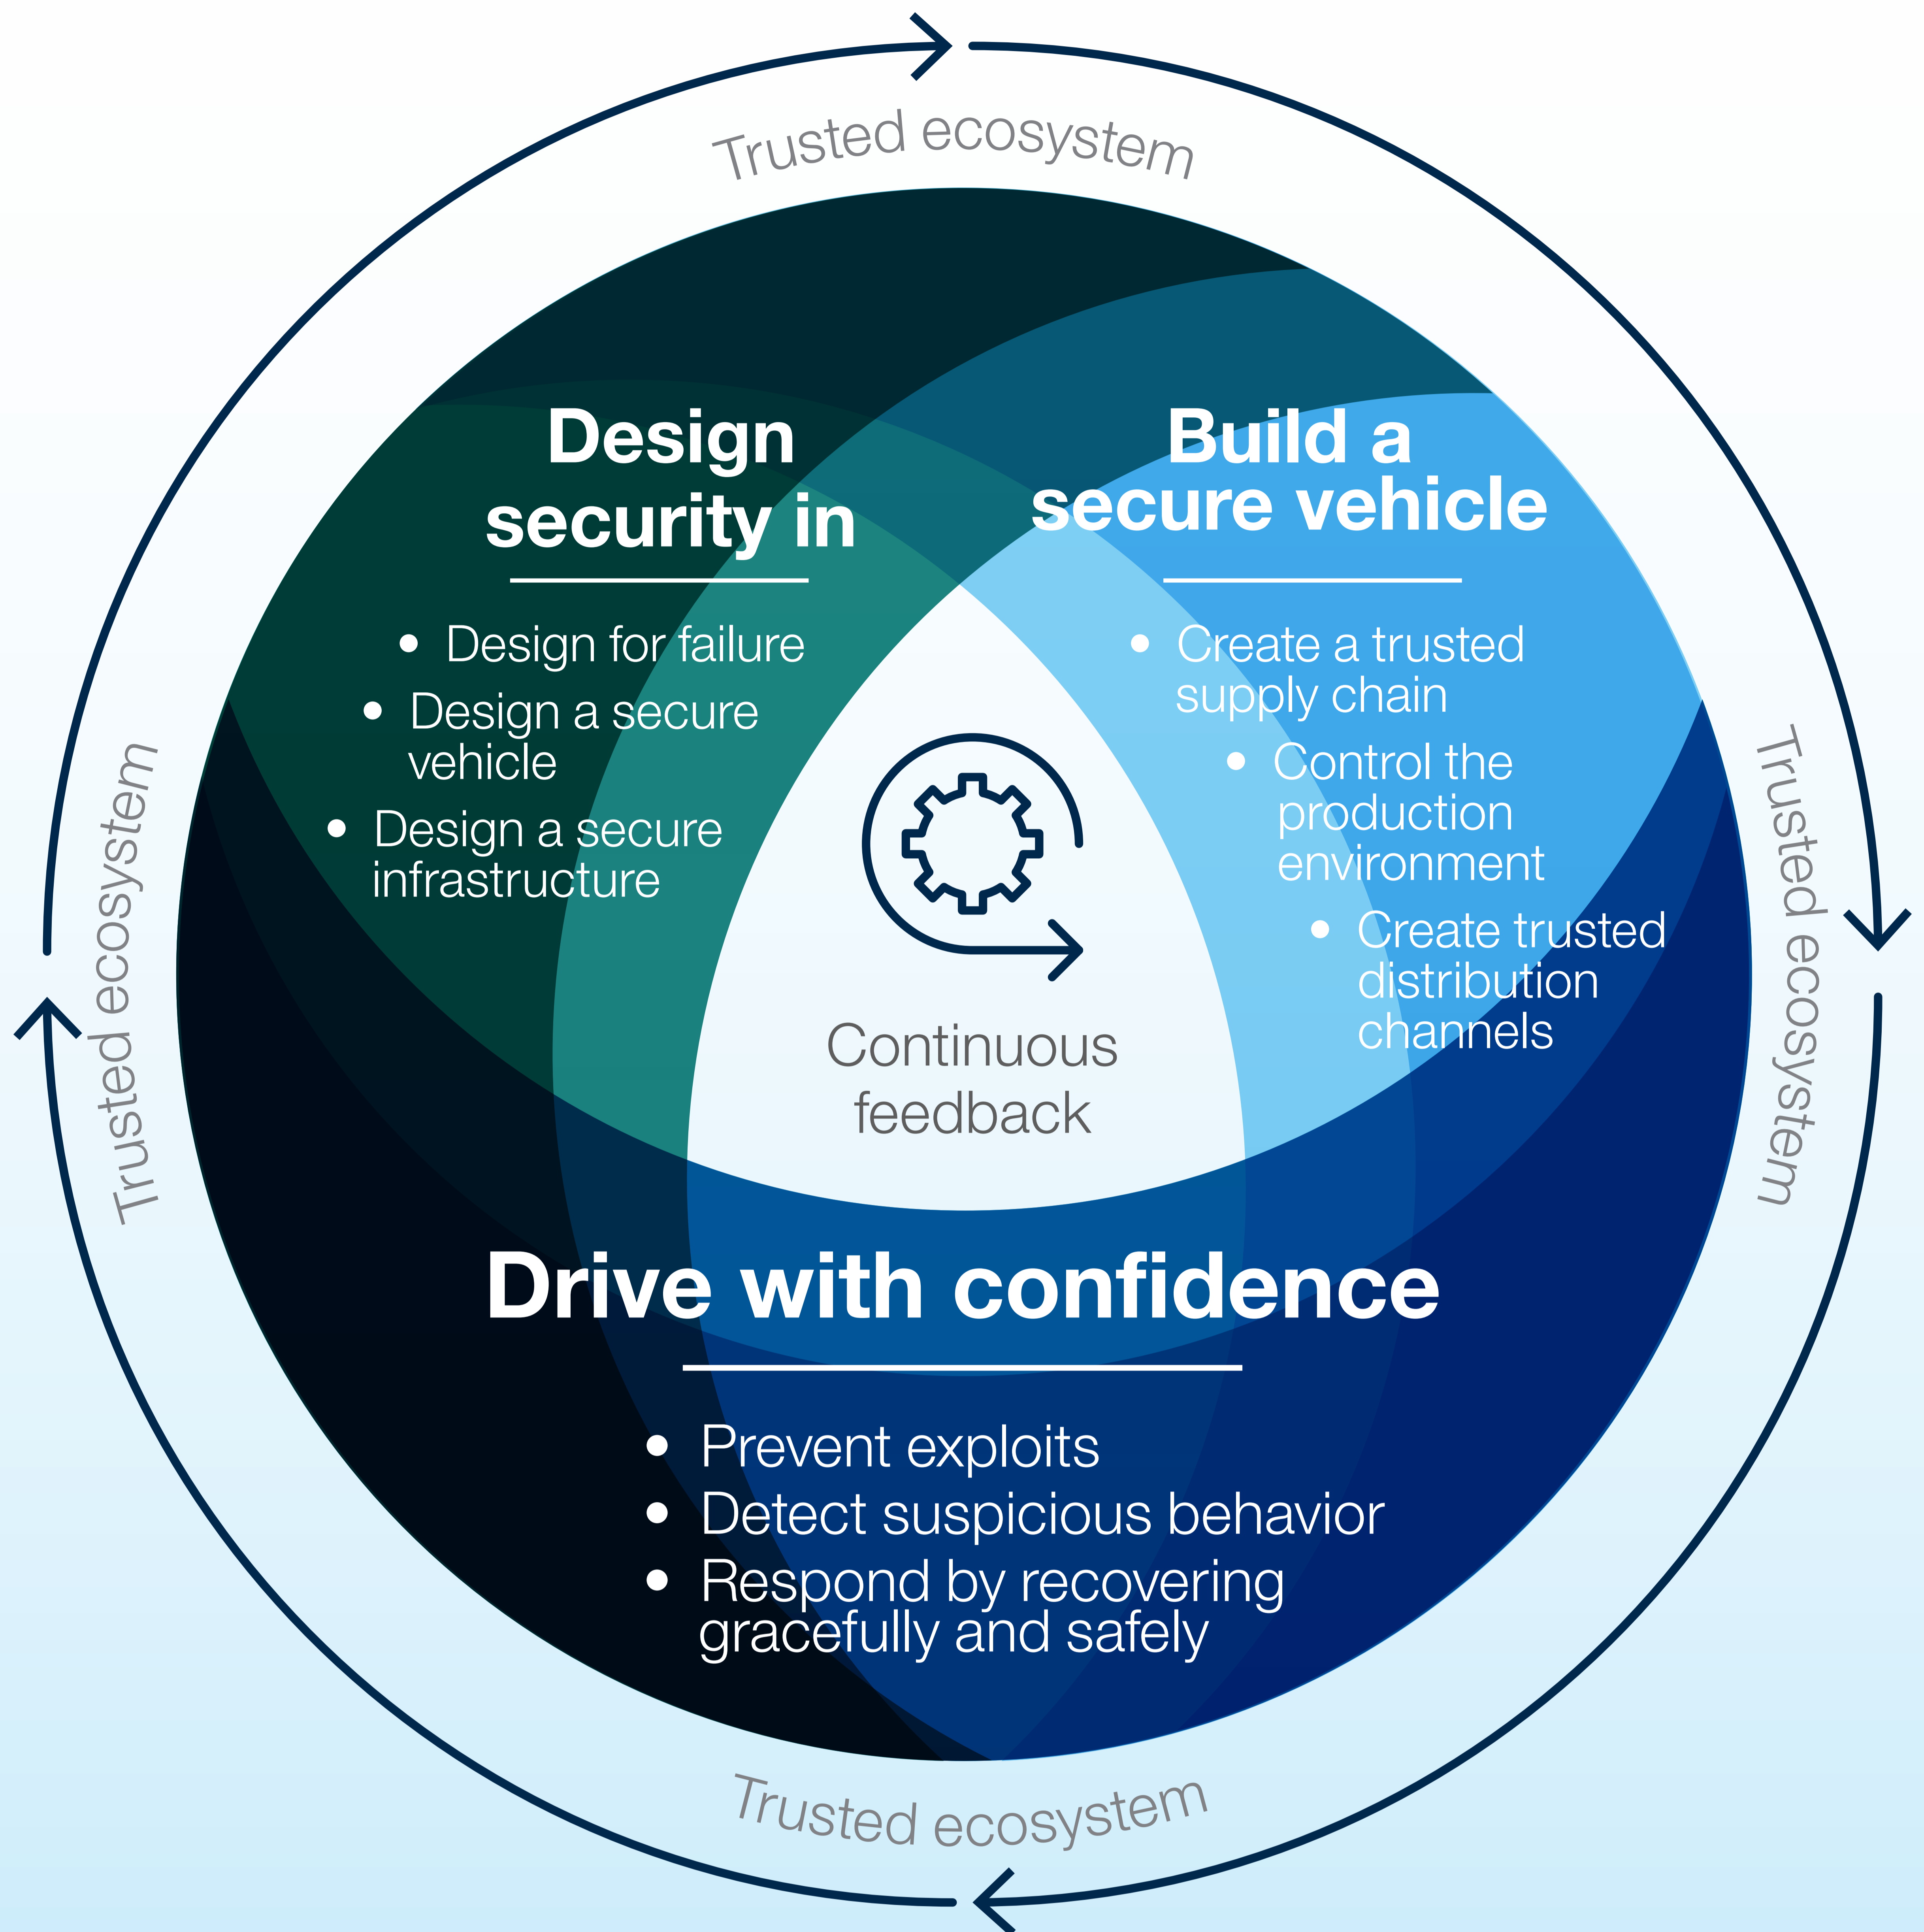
Trusted ecosystem

Trusted ecosystem

Trusted ecosystem

Trusted ecosystem

Design security in

- Design for failure
- Design a secure vehicle
- Design a secure infrastructure

Build a secure vehicle

- Create a trusted supply chain
- Control the production environment
- Create trusted distribution channels

Continuous feedback

Drive with confidence

- Prevent exploits
- Detect suspicious behavior
- Respond by recovering gracefully and safely